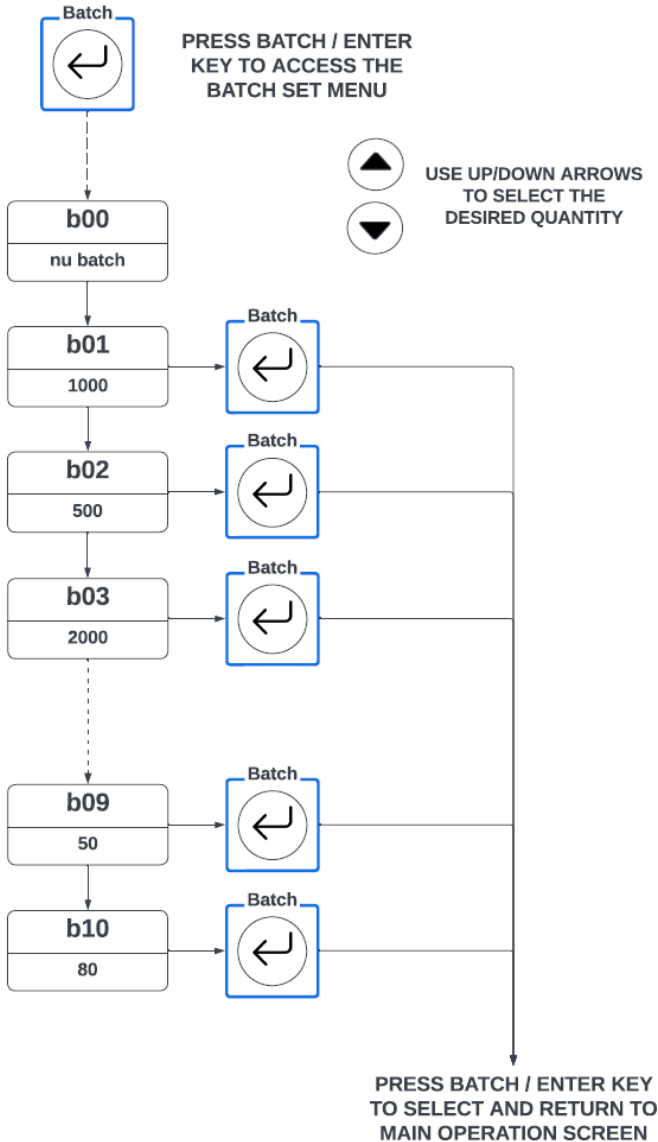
Batch

PRESS BATCH / ENTER KEY TO ACCESS THE BATCH SET MENU

USE UP/DOWN ARROWS TO SELECT THE DESIRED QUANTITY

b00
nu batch

b01
1000

Batch

b02
500

Batch

b03
2000

Batch

b09
50

Batch

b10
80

Batch

PRESS BATCH / ENTER KEY TO SELECT AND RETURN TO MAIN OPERATION SCREEN